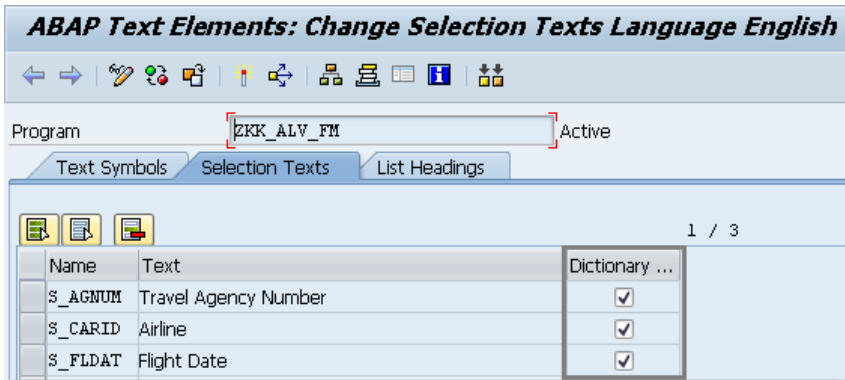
ABAP Text Elements: Change Selection Texts Language English

Program ZKK_ALV_FM Active

Text Symbols Selection Texts List Headings

1 / 3

| Name | Text | Dictionary ... |
|---|---|---|
| S_AGNUM | Travel Agency Number | ✓ |
| S_CARID | Airline | ✓ |
| S_FLDAT | Flight Date | ✓ |